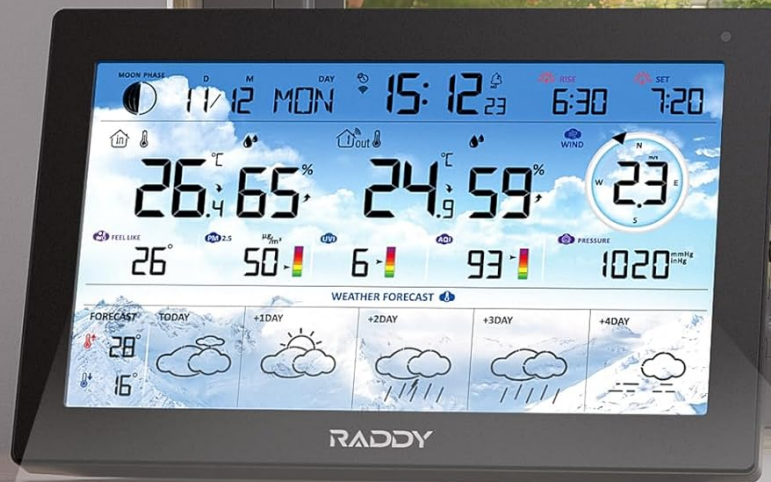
MOON PHASE D M DAY
11/12 MON
15:12 23
RISE 6:30
SET 7:20

in
26.4 °C 65 %
out
24.9 °C 59 %
WIND
N
m/s
W 2.3 E
S

FEEL LIKE 26°
PM 2.5 50 µg/m³
UVI 6
AQI 93
PRESSURE 1020 mmHg inHg

WEATHER FORECAST
FORECAST 28° 16°
TODAY
+1DAY
+2DAY
+3DAY
+4DAY

RADDY